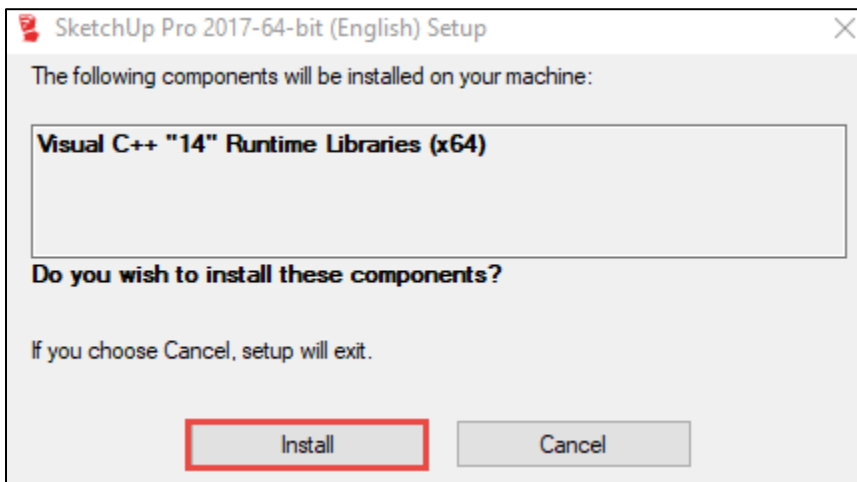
SketchUp Pro 2017-64-bit (English) Setup

The following components will be installed on your machine:

Visual C++ "14" Runtime Libraries (x64)

Do you wish to install these components?

If you choose Cancel, setup will exit.

Install

Cancel